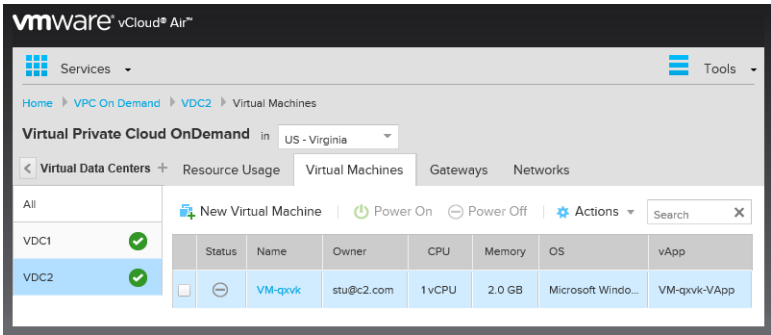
vmware vCloud® Air™

Services

Tools

Home VPC On Demand VDC2 Virtual Machines

Virtual Private Cloud OnDemand in US - Virginia

Virtual Data Centers + Resource Usage Virtual Machines Gateways Networks

All

VDC1

VDC2

New Virtual Machine | Power On Power Off | Actions Search

| | Status | Name | Owner | CPU | Memory | OS | vApp |
|---|---|---|---|---|---|---|---|
| | | VM-qxvk | stu@c2.com | 1 vCPU | 2.0 GB | Microsoft Windo... | VM-qxvk-VApp |